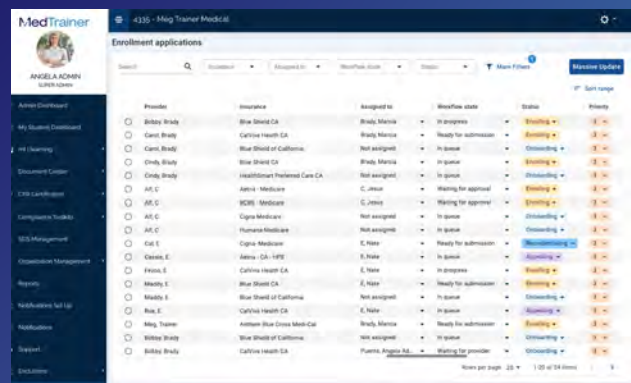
MedTrainer

ANGELA ADMIN
SUPER ADMIN

Admin Dashboard
My Student Dashboard
HR Learning
Document Center
CRA Certification
Compliance Toolkits
SDS Management
Organization Management
Reports
Notifications Set Up
Notifications
Support
Exclusions

4335 - Meg Trainer Medical

Enrollment applications

Search | Location | Assigned to | Workflow state | Status | More Filters | Massive Update

Sort range

| | Provider | Insurance | Assigned to | Workflow state | Status | Priority |
|---|---|---|---|---|---|---|
| | Bibby, Brady | Blue Shield CA | Brady, Marcia | In progress | Enrolling | 3 |
| | Carol, Brady | CalViva Health CA | Brady, Marcia | Ready for submission | Enrolling | 3 |
| | Carol, Brady | Blue Shield of California | Not assigned | In queue | Onboarding | 3 |
| | Cindy, Brady | Blue Shield CA | Not assigned | In queue | Enrolling | 3 |
| | Cindy, Brady | HealthSmart Preferred Care CA | Not assigned | In queue | Enrolling | 3 |
| | Alf, C | Aetna - Medicare | C, Jesus | Waiting for approval | Enrolling | 3 |
| | Alf, C | BCBS - Medicare | C, Jesus | Waiting for approval | Enrolling | 3 |
| | Alf, C | Cigna Medicare | Not assigned | In queue | Onboarding | 3 |
| | Alf, C | Humana Medicare | Not assigned | In queue | Onboarding | 3 |
| | Cid, E | Cigna Medicare | E, Nate | Ready for submission | Revalidating | 3 |
| | Cassie, E | Aetna - CA - HPE | E, Nate | In queue | Appealing | 3 |
| | Fedon, E | CalVira Health CA | E, Nate | In progress | Enrolling | 3 |
| | Maddy, E | Blue Shield CA | E, Nate | Ready for submission | Enrolling | 3 |
| | Maddy, E | Blue Shield of California | Not assigned | In queue | Onboarding | 3 |
| | Rue, E | CalViva Health CA | Not assigned | In queue | Appealing | 3 |
| | Meg, Trainer | Anthem Blue Cross Medi-Cal | Brady, Marcia | Ready for submission | Enrolling | 3 |
| | Bobby, Brady | Blue Shield CA | Not assigned | In queue | Onboarding | 3 |
| | Bobby, Brady | CalViva Health CA | Puente, Angela Ad... | Waiting for provider | Onboarding | 3 |

Rows per page 20 | 1-20 of 34 items